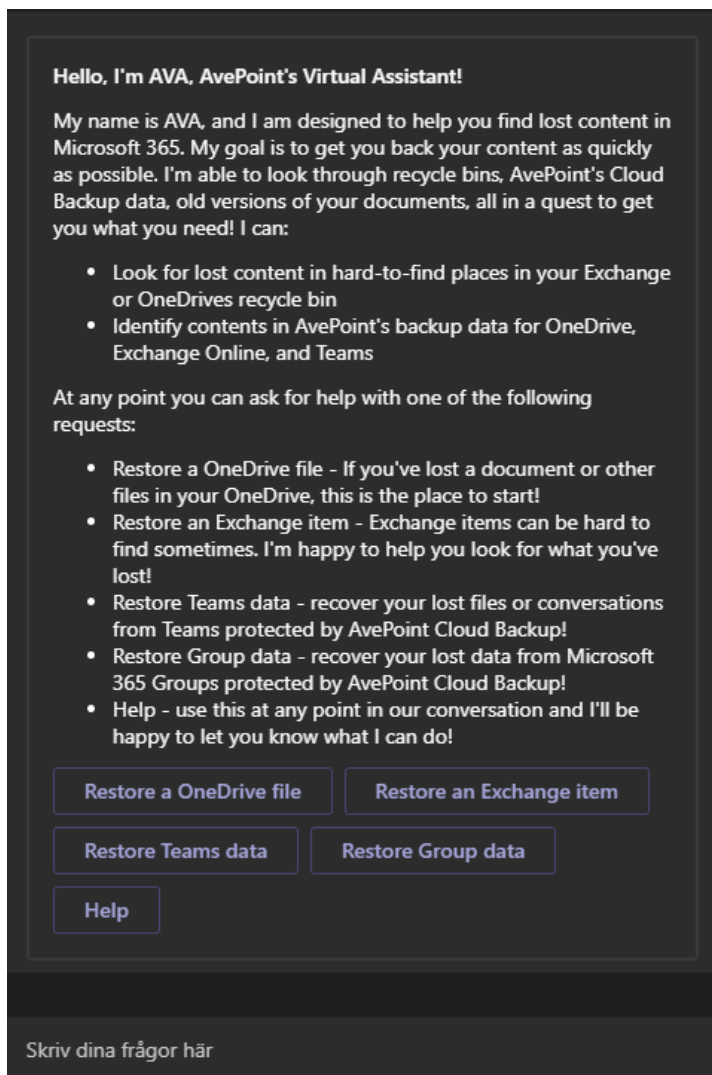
**Hello, I'm AVA, AvePoint's Virtual Assistant!**

My name is AVA, and I am designed to help you find lost content in Microsoft 365. My goal is to get you back your content as quickly as possible. I'm able to look through recycle bins, AvePoint's Cloud Backup data, old versions of your documents, all in a quest to get you what you need! I can:

- Look for lost content in hard-to-find places in your Exchange or OneDrives recycle bin
- Identify contents in AvePoint's backup data for OneDrive, Exchange Online, and Teams

At any point you can ask for help with one of the following requests:

- Restore a OneDrive file - If you've lost a document or other files in your OneDrive, this is the place to start!
- Restore an Exchange item - Exchange items can be hard to find sometimes. I'm happy to help you look for what you've lost!
- Restore Teams data - recover your lost files or conversations from Teams protected by AvePoint Cloud Backup!
- Restore Group data - recover your lost data from Microsoft 365 Groups protected by AvePoint Cloud Backup!
- Help - use this at any point in our conversation and I'll be happy to let you know what I can do!

Restore a OneDrive file

Restore an Exchange item

Restore Teams data

Restore Group data

Help

Skriv dina frågor här